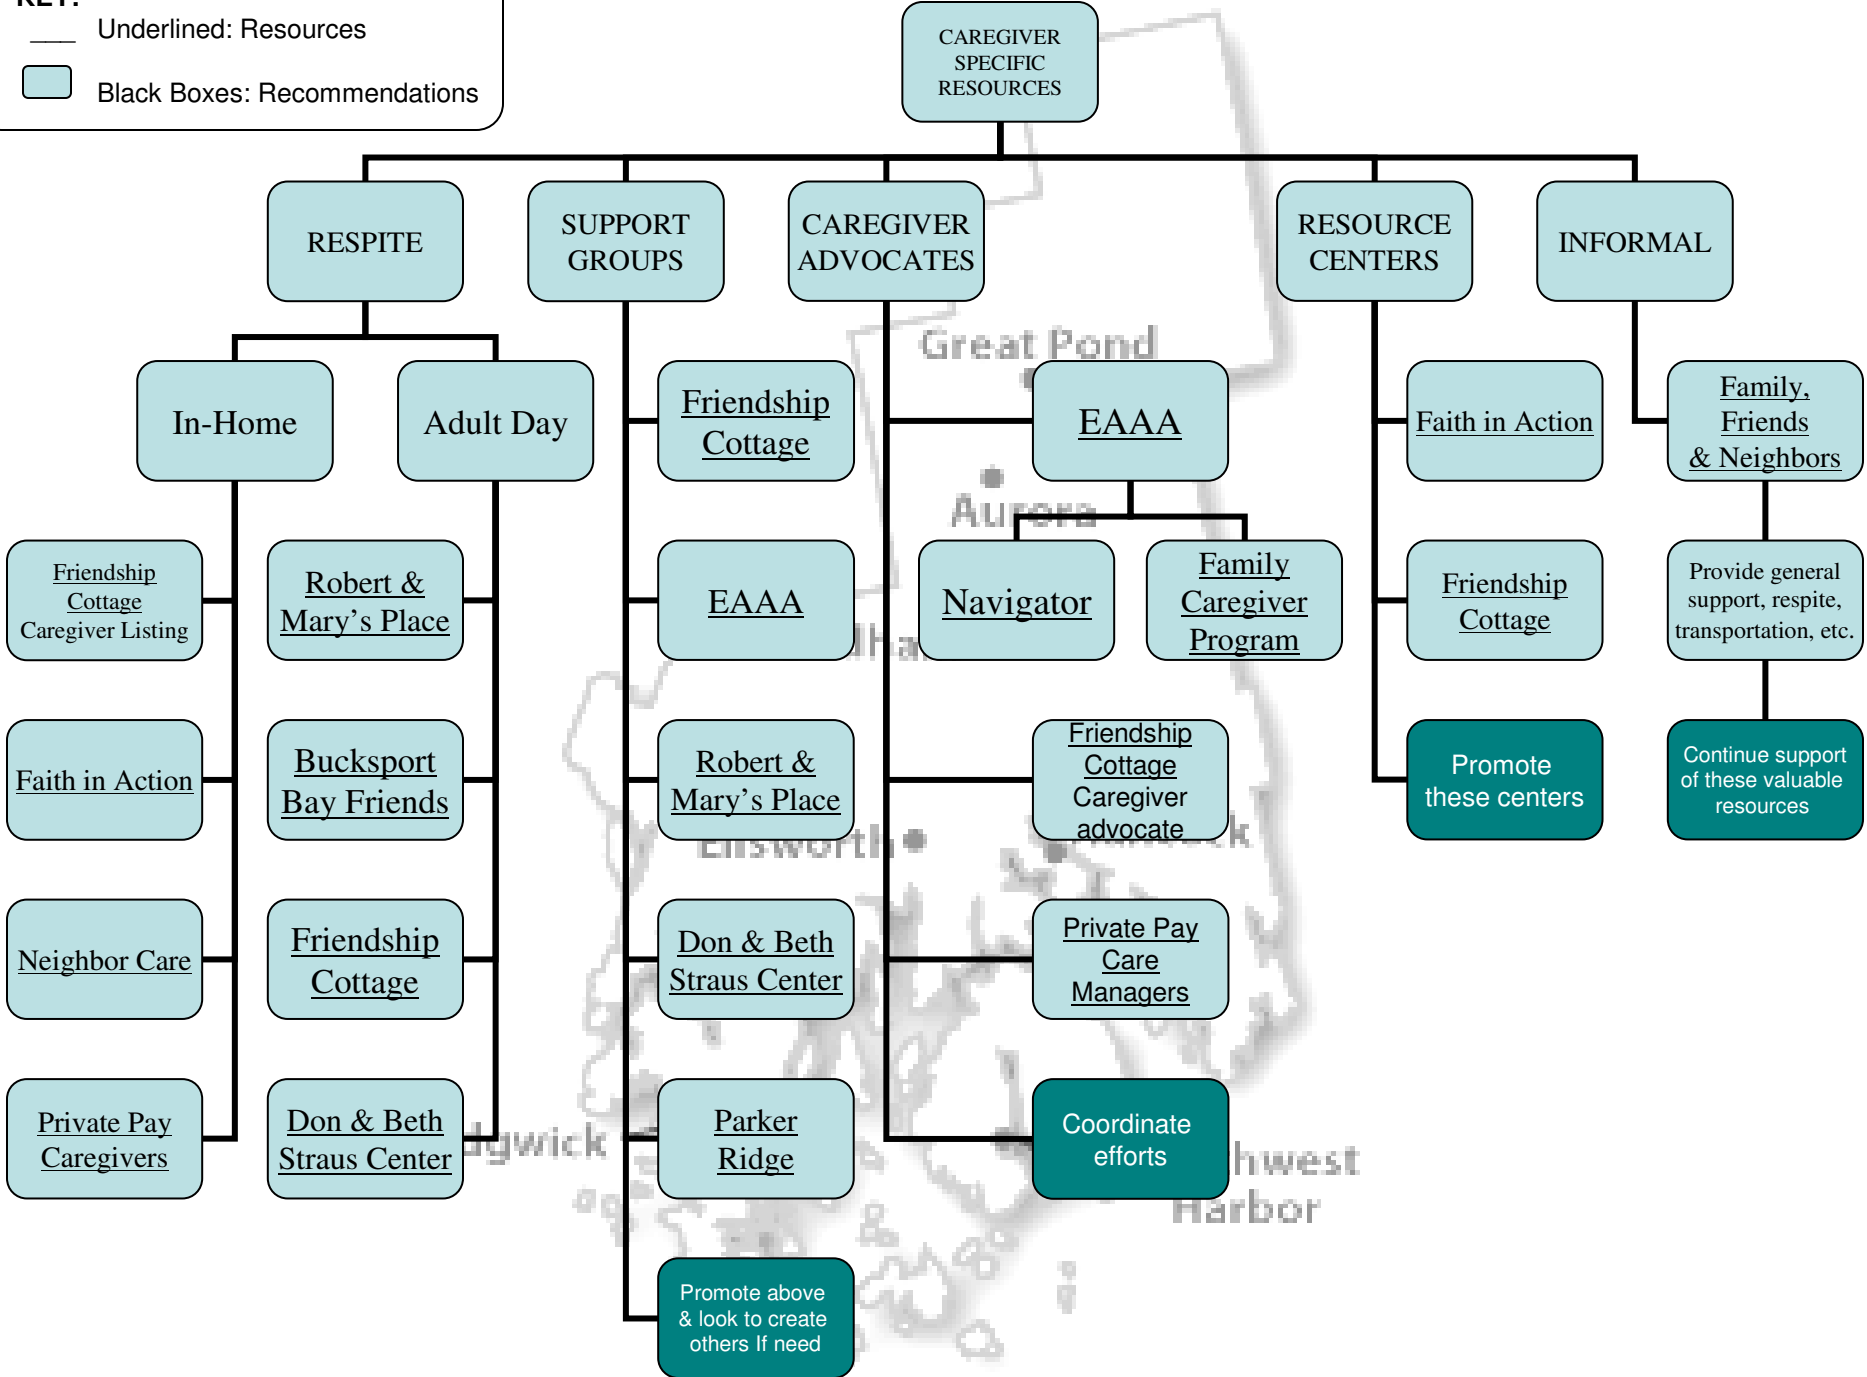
KEY:
Underlined: Resources
Black Boxes: Recommendations

CAREGIVER SPECIFIC RESOURCES

RESPITE

In-Home

Friendship Cottage Caregiver Listing

Faith in Action

Neighbor Care

Private Pay Caregivers

Adult Day

Robert & Mary's Place

Bucksport Bay Friends

Friendship Cottage

Don & Beth Straus Center

SUPPORT GROUPS

Friendship Cottage

EAAA

Robert & Mary's Place

Don & Beth Straus Center

Parker Ridge

Promote above & look to create others If need

CAREGIVER ADVOCATES

EAAA

Navigator

Family Caregiver Program

Friendship Cottage Caregiver advocate

Private Pay Care Managers

Coordinate efforts

RESOURCE CENTERS

Faith in Action

Friendship Cottage

Promote these centers

INFORMAL

Family, Friends & Neighbors

Provide general support, respite, transportation, etc.

Continue support of these valuable resources

Great Pond
Aurora
Ellsworth
Sedgwick
Southwest Harbor